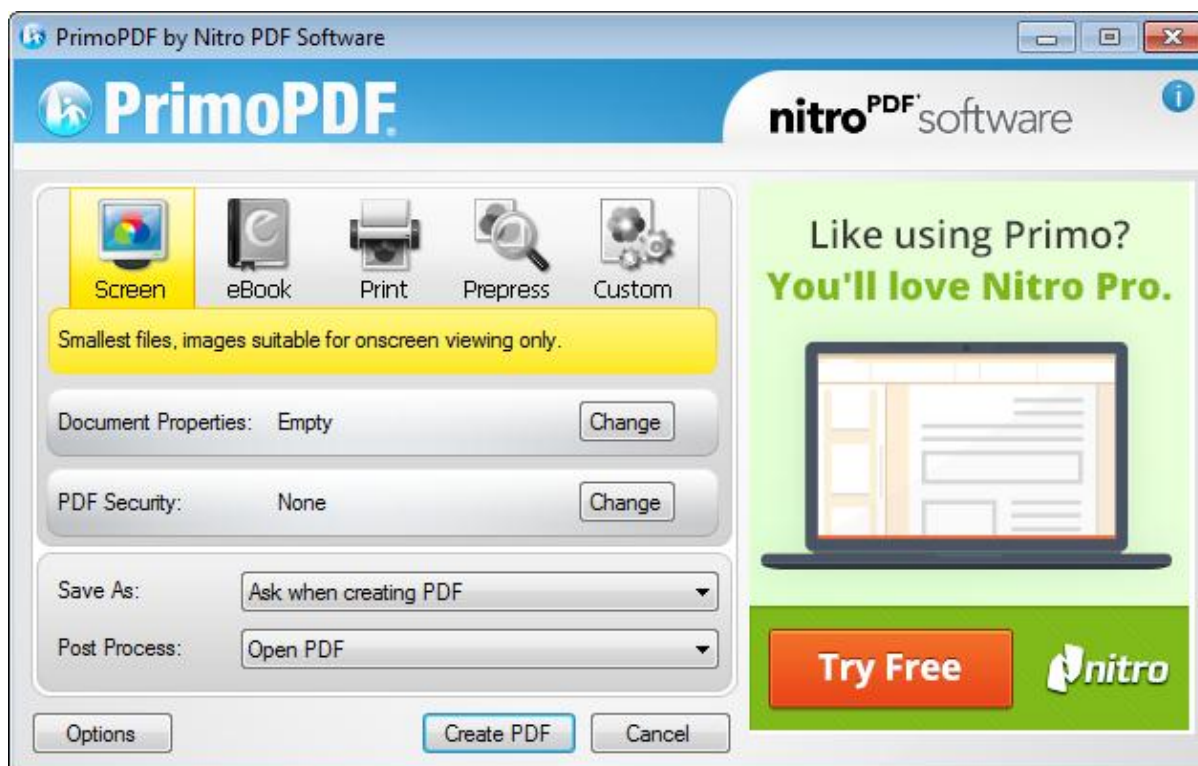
PrimoPDF by Nitro PDF Software

PrimoPDF

nitro PDF software

Screen eBook Print Prepress Custom

Smallest files, images suitable for onscreen viewing only.

Document Properties: Empty Change

PDF Security: None Change

Save As: Ask when creating PDF

Post Process: Open PDF

Options Create PDF Cancel

Like using Primo?
You'll love Nitro Pro.

Try Free

nitro